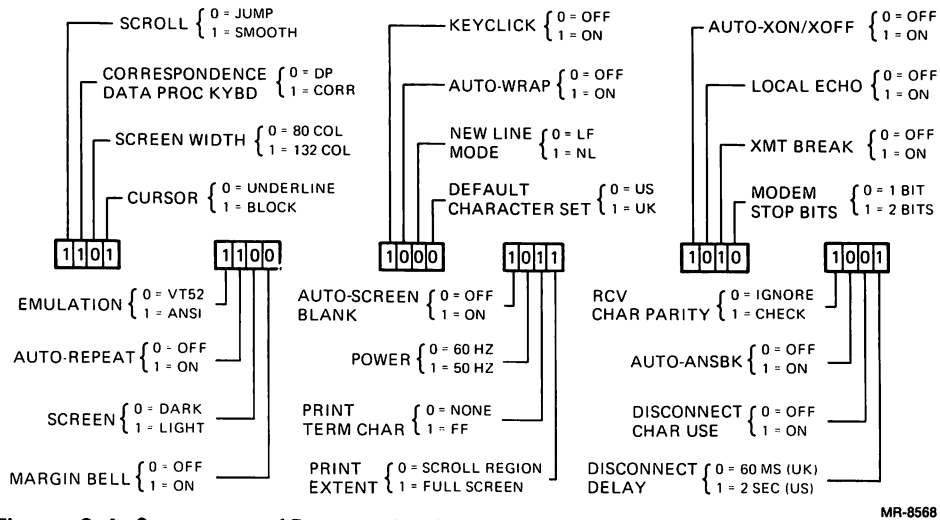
SCROLL $\{$ 0 = JUMP, 1 = SMOOTH

CORRESPONDENCE DATA PROC KYBD $\{$ 0 = DP, 1 = CORR

SCREEN WIDTH $\{$ 0 = 80 COL, 1 = 132 COL

CURSOR $\{$ 0 = UNDERLINE, 1 = BLOCK

1101

1100

EMULATION $\{$ 0 = VT52, 1 = ANSI

AUTO-REPEAT $\{$ 0 = OFF, 1 = ON

SCREEN $\{$ 0 = DARK, 1 = LIGHT

MARGIN BELL $\{$ 0 = OFF, 1 = ON

KEYCLICK $\{$ 0 = OFF, 1 = ON

AUTO-WRAP $\{$ 0 = OFF, 1 = ON

NEW LINE MODE $\{$ 0 = LF, 1 = NL

DEFAULT CHARACTER SET $\{$ 0 = US, 1 = UK

1000

1011

AUTO-SCREEN BLANK $\{$ 0 = OFF, 1 = ON

POWER $\{$ 0 = 60 HZ, 1 = 50 HZ

PRINT TERM CHAR $\{$ 0 = NONE, 1 = FF

PRINT EXTENT $\{$ 0 = SCROLL REGION, 1 = FULL SCREEN

AUTO-XON/XOFF $\{$ 0 = OFF, 1 = ON

LOCAL ECHO $\{$ 0 = OFF, 1 = ON

XMT BREAK $\{$ 0 = OFF, 1 = ON

MODEM STOP BITS $\{$ 0 = 1 BIT, 1 = 2 BITS

1010

1001

RCV CHAR PARITY $\{$ 0 = IGNORE, 1 = CHECK

AUTO-ANSBK $\{$ 0 = OFF, 1 = ON

DISCONNECT CHAR USE $\{$ 0 = OFF, 1 = ON

DISCONNECT DELAY $\{$ 0 = 60 MS (UK), 1 = 2 SEC (US)

MR-8568